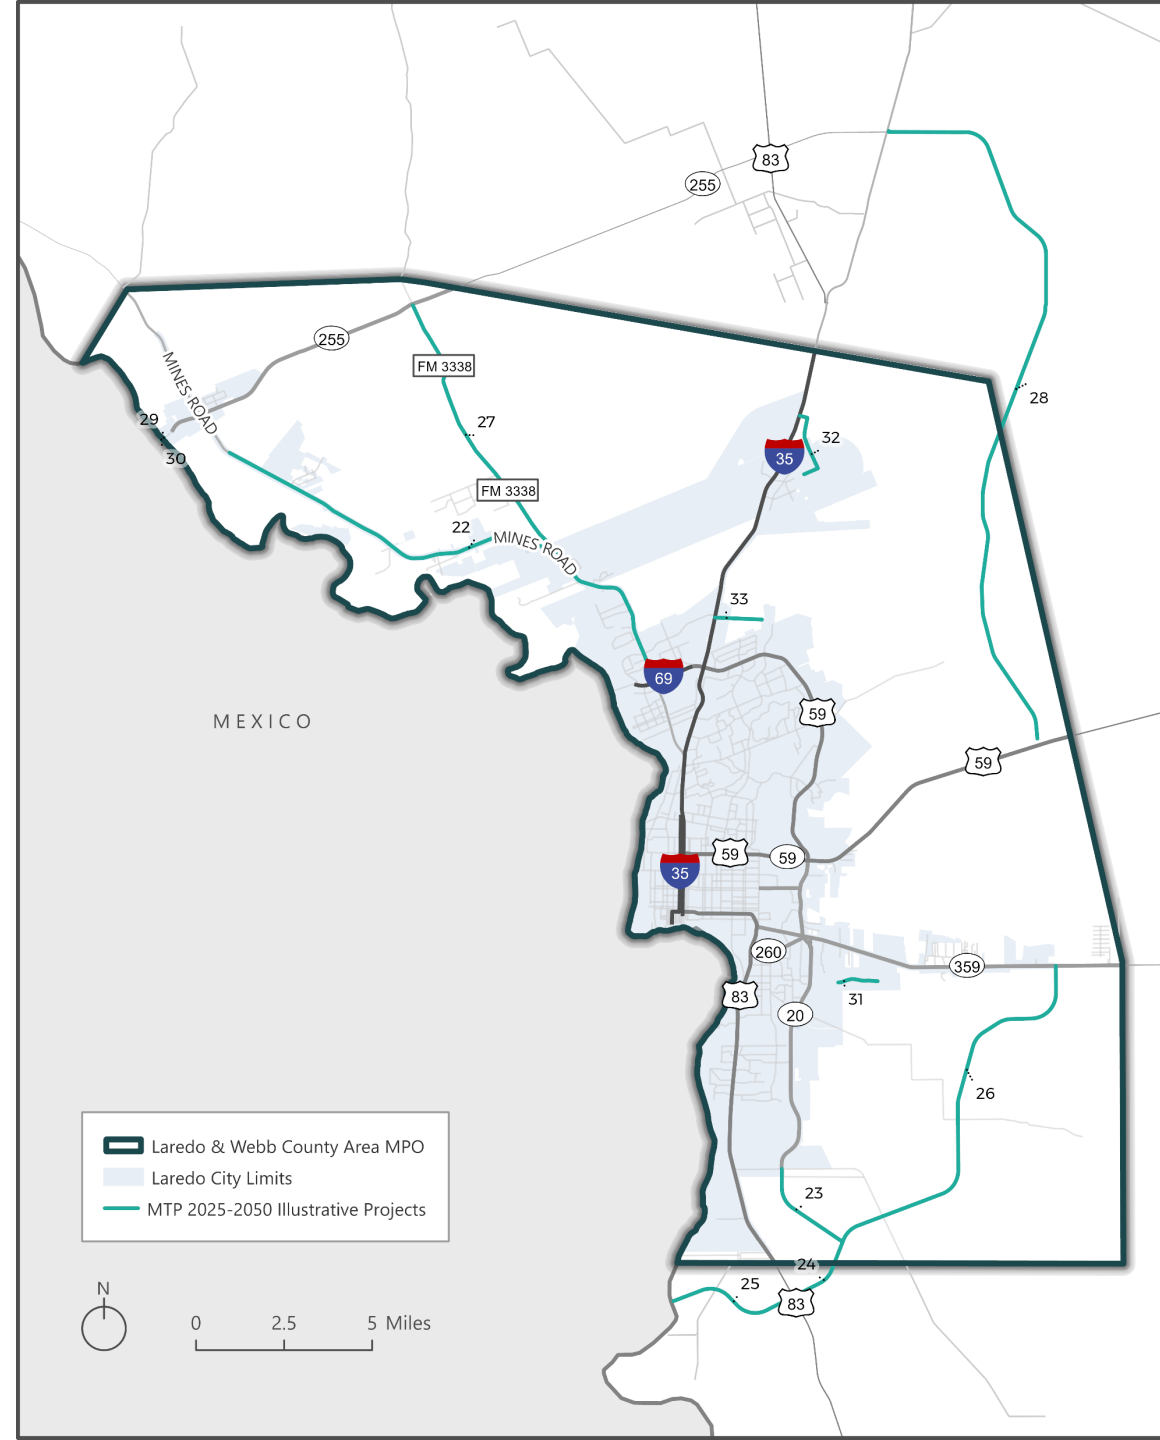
83
255
255
FM 3338
28
MINES ROAD
27
29
32
35
30
FM 3338
22
MINES ROAD
33
69
MEXICO
59
59
59
59
35
260
359
83
31
20
26
Laredo & Webb County Area MPO
Laredo City Limits
MTP 2025-2050 Illustrative Projects
23
24
25
83
N
0 2.5 5 Miles